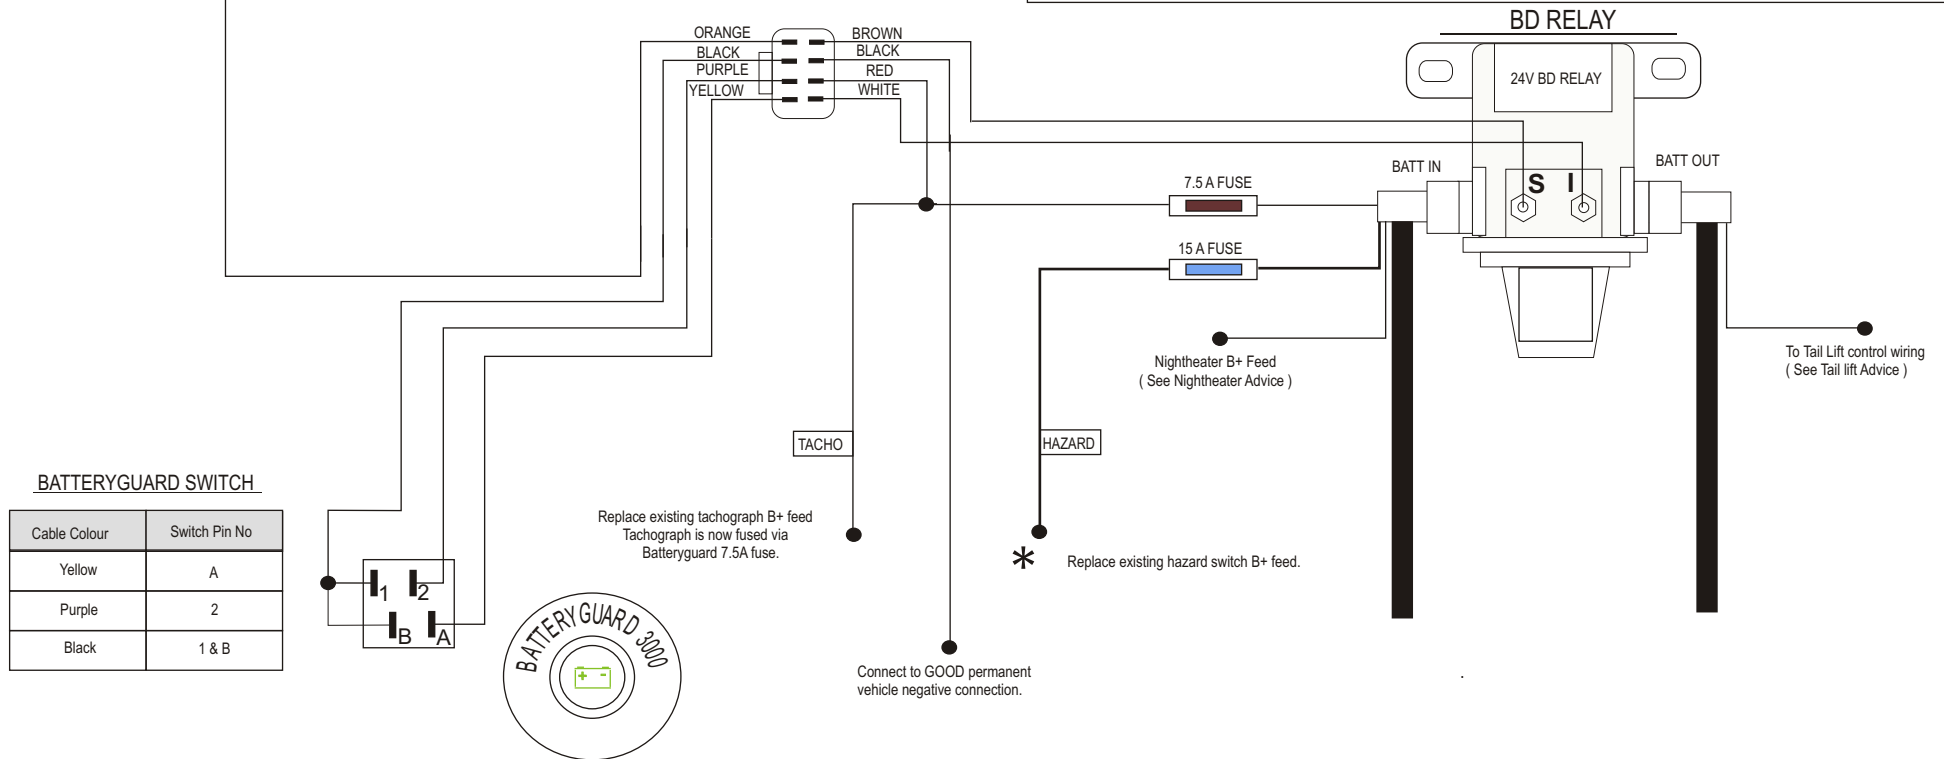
ORANGE
BLACK
PURPLE
YELLOW

BROWN
BLACK
RED
WHITE

BD RELAY

24V BD RELAY

BATT IN

BATT OUT

S I

7.5 A FUSE

15 A FUSE

Nightheater B+ Feed
( See Nightheater Advice )

To Tail Lift control wiring
( See Tail lift Advice )

TACHO

HAZARD

BATTERYGUARD SWITCH

| Cable Colour | Switch Pin No |
|---|---|
| Yellow | A |
| Purple | 2 |
| Black | 1 & B |

1 2
B A

Replace existing tachograph B+ feed
Tachograph is now fused via
Batteryguard 7.5A fuse.

*

Replace existing hazard switch B+ feed.

BATTERY GUARD 3000

+ -

Connect to GOOD permanent
vehicle negative connection.